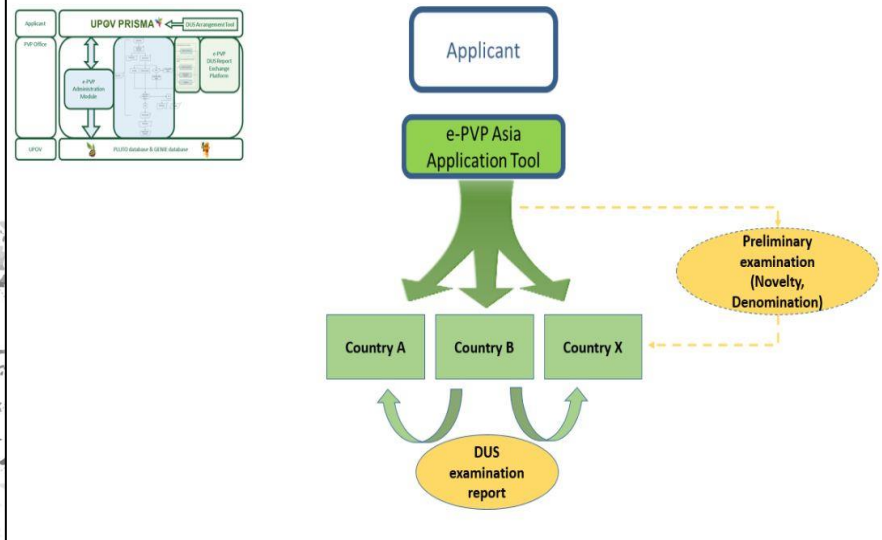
Applicant
UPOV PRISMA
DUS Arrangement tool
PVP Office
e-PVP Administration Module
e-PVP DUS Report Exchange Platform
UPOV
PLUTO database & GENIE database

Applicant

e-PVP Asia Application Tool

Preliminary examination (Novelty, Denomination)

Country A
Country B
Country X

DUS examination report